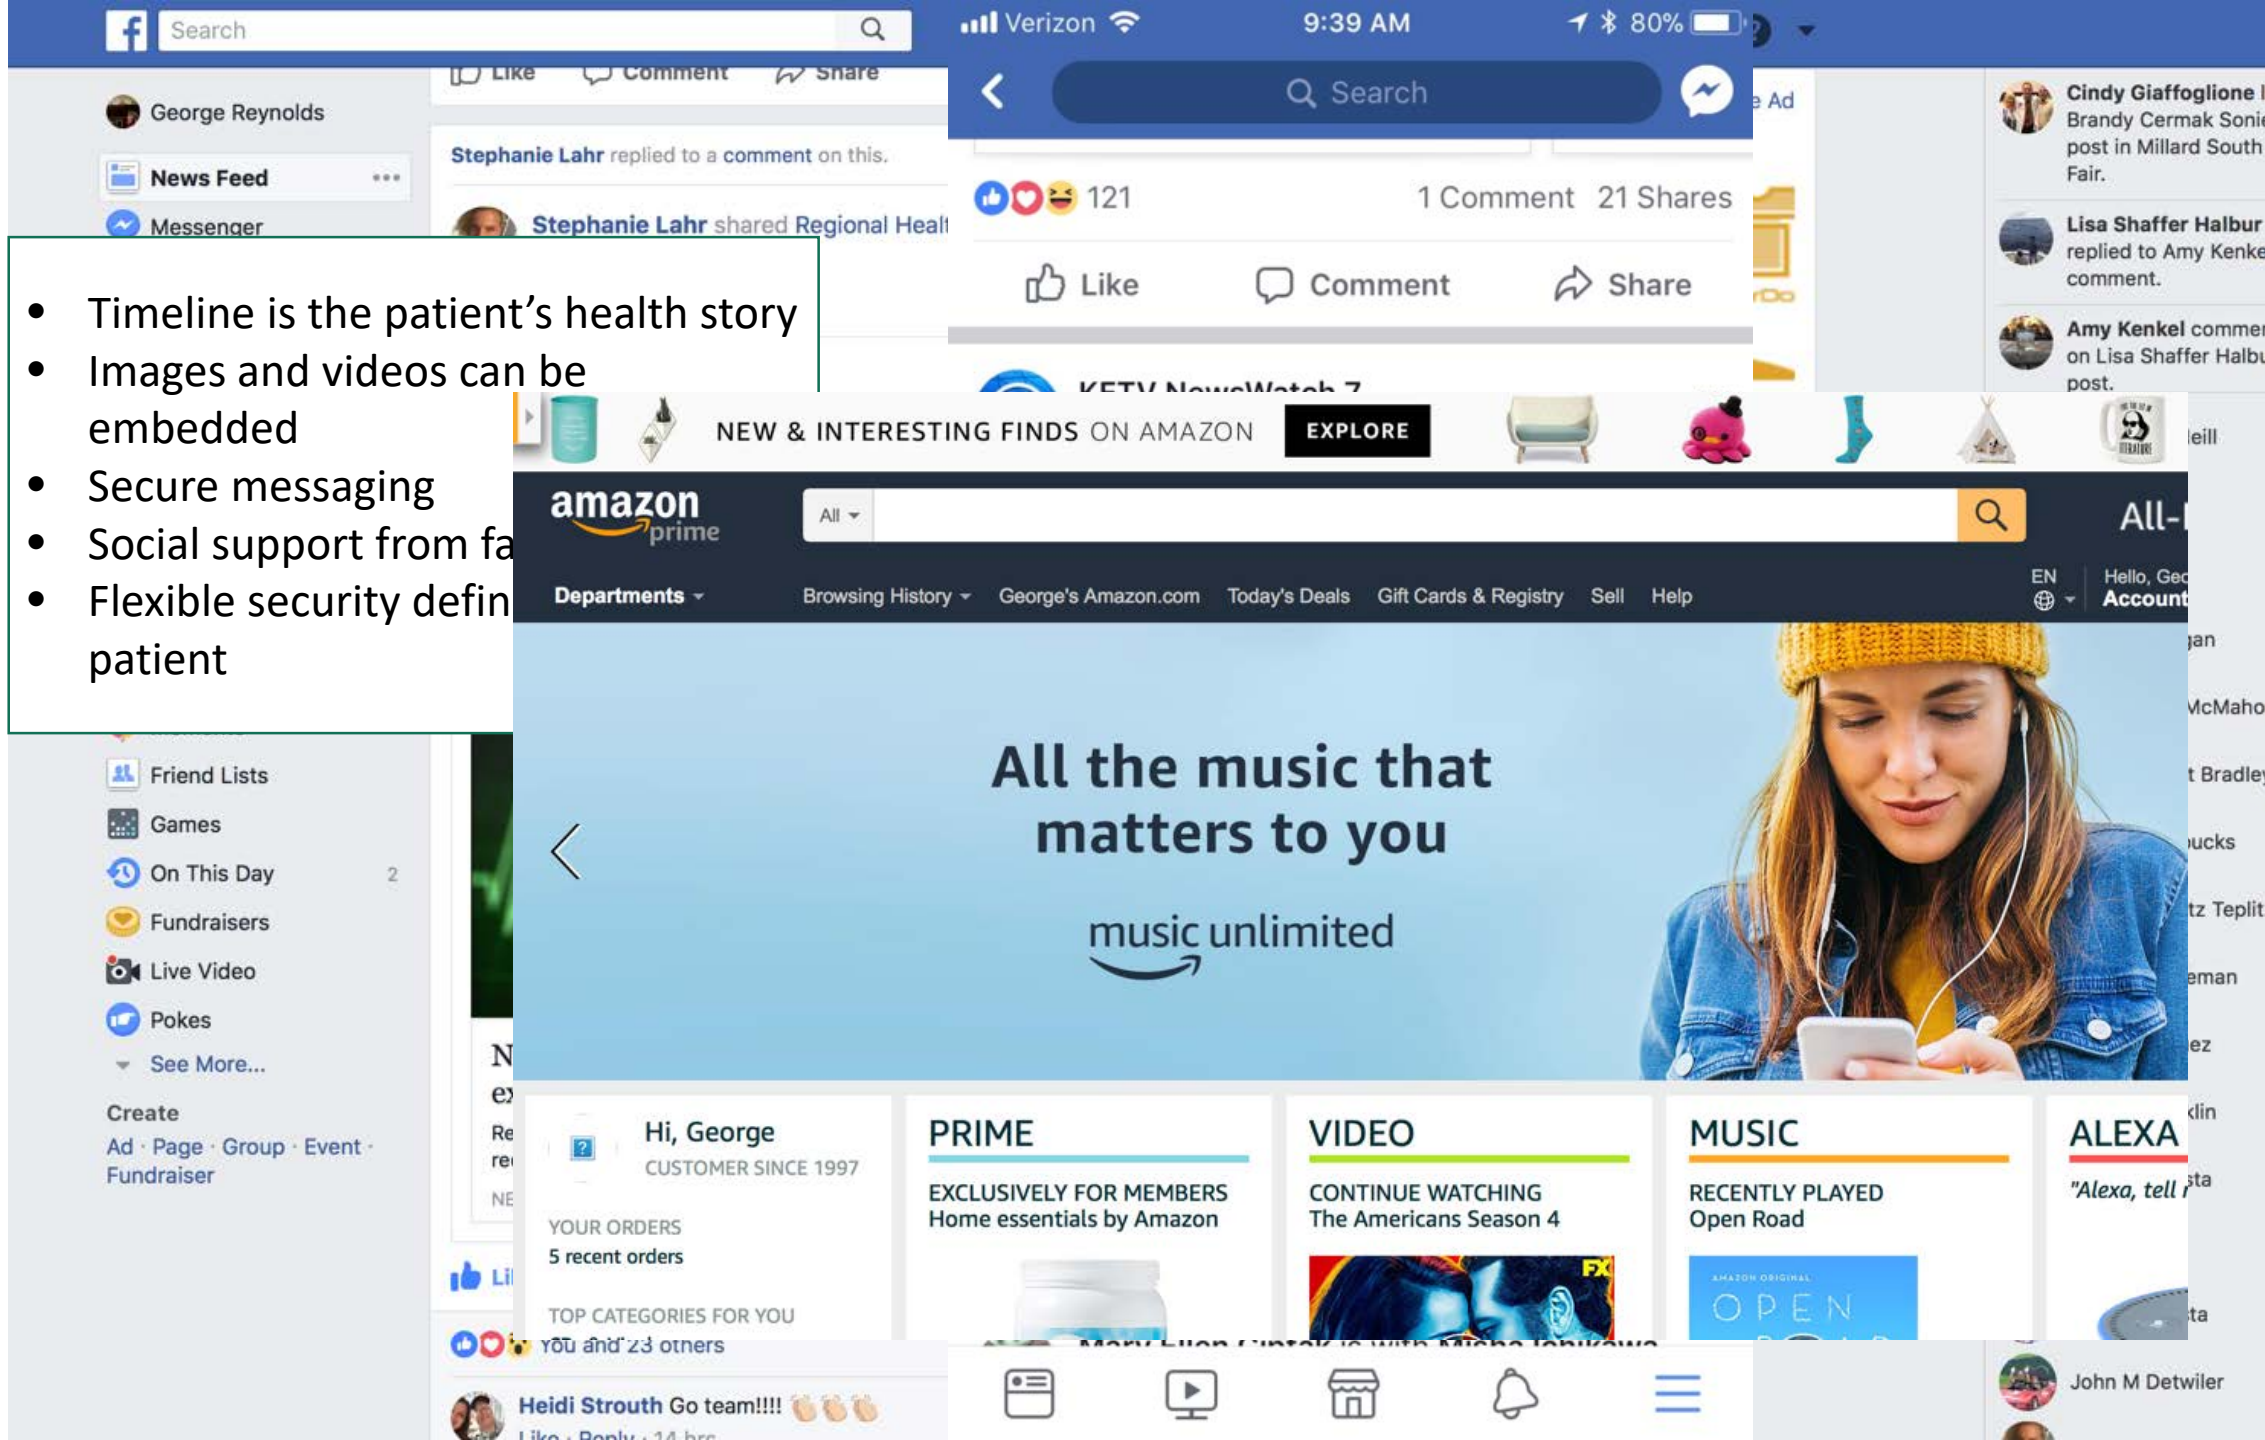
Search

Like Comment Share

George Reynolds

News Feed

Messenger

Stephanie Lahr replied to a comment on this.

Stephanie Lahr shared Regional Healt

Verizon 9:39 AM 80%

Search

Ad

121 1 Comment 21 Shares

Like Comment Share

KETV NewsWatch 7

Cindy Giaffoglione Brandy Cermak Soni post in Millard South Fair.

Lisa Shaffer Halbur replied to Amy Kenke comment.

Amy Kenkel comme on Lisa Shaffer Halbu post.

- Timeline is the patient's health story
- Images and videos can be embedded
- Secure messaging
- Social support from fa
- Flexible security defin patient

NEW & INTERESTING FINDS ON AMAZON EXPLORE

amazon prime

All

All-

Departments Browsing History George's Amazon.com Today's Deals Gift Cards & Registry Sell Help

EN

Hello, Geo Account

All the music that matters to you

music unlimited

Friend Lists

Games

On This Day 2

Fundraisers

Live Video

Pokes

See More...

Create

Ad · Page · Group · Event · Fundraiser

Hi, George
CUSTOMER SINCE 1997

YOUR ORDERS
5 recent orders

TOP CATEGORIES FOR YOU

PRIME
EXCLUSIVELY FOR MEMBERS
Home essentials by Amazon

VIDEO
CONTINUE WATCHING
The Americans Season 4

MUSIC
RECENTLY PLAYED
Open Road

OPEN

ALEXA
"Alexa, tell

You and 23 others

Heidi Strouth Go team!!!!

Like · Reply · 14 hrs

John M Detwiler